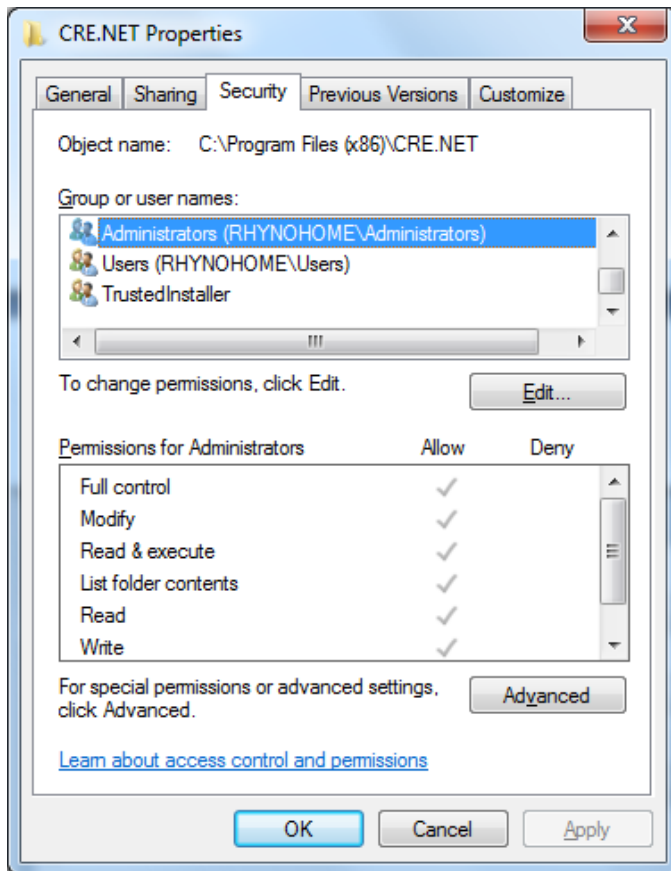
CRE.NET Properties

General | Sharing | Security | Previous Versions | Customize

Object name: C:\Program Files (x86)\CRE.NET

Group or user names:

Administrators (RHYNOHOME\Administrators)
Users (RHYNOHOME\Users)
TrustedInstaller

To change permissions, click Edit.

Edit...

| Permissions for Administrators | Allow | Deny |
|---|---|---|
| Full control | ✓ | |
| Modify | ✓ | |
| Read & execute | ✓ | |
| List folder contents | ✓ | |
| Read | ✓ | |
| Write | ✓ | |

For special permissions or advanced settings, click Advanced.

Advanced

Learn about access control and permissions

OK Cancel Apply